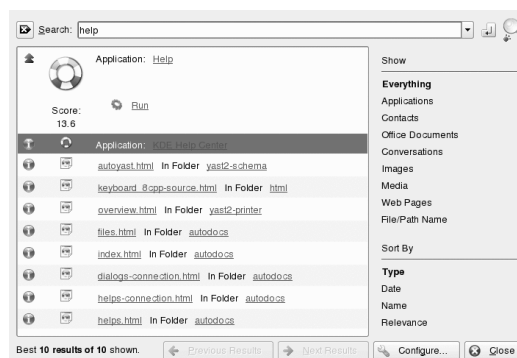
Search: help

Application: Help

Score: 13.6

Run

Application: KDE Help Center

autoyast.html In Folder yast2-schema

keyboard_8cpp-source.html In Folder html

overview.html In Folder yast2-printer

files.html In Folder autodocs

index.html In Folder autodocs

dialogs-connection.html In Folder autodocs

helps-connection.html In Folder autodocs

helps.html In Folder autodocs

Show

Everything
Applications
Contacts
Office Documents
Conversations
Images
Media
Web Pages
File/Path Name

Sort By

Type
Date
Name
Relevance

Best 10 results of 10 shown.

Previous Results

Next Results

Configure...

Close